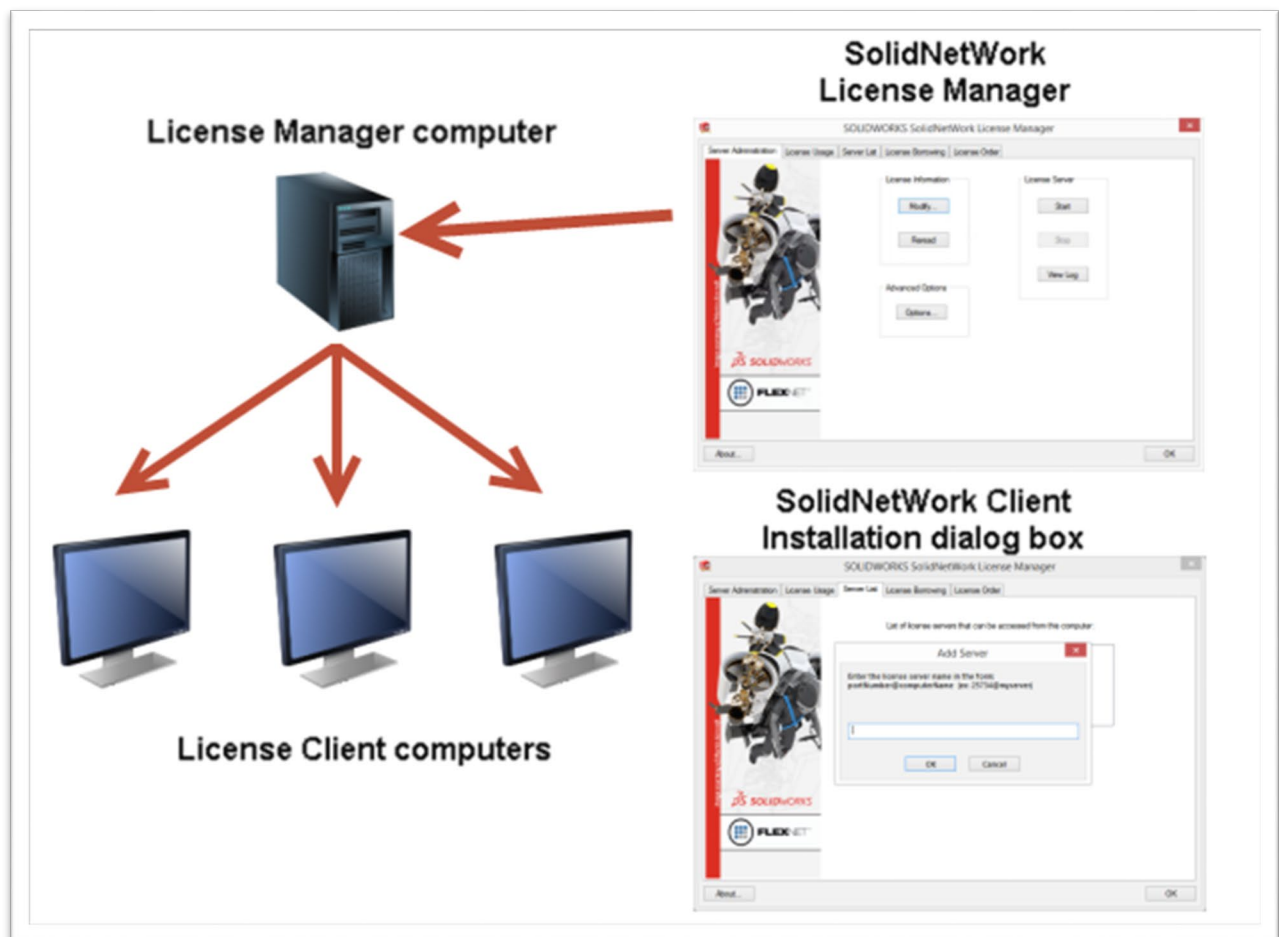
License Manager computer

SolidNetWork License Manager

SOLIDWORKS SolidNetWork License Manager

Server Administration | License Usage | Server List | License Borrowing | License Order

License Information

Modify...

Reload

License Server

Start

Stop

View Log

Advanced Options

Options...

SOLIDWORKS

FLEXNET

About...

OK

License Client computers

SolidNetWork Client Installation dialog box

SOLIDWORKS SolidNetWork License Manager

Server Administration | License Usage | Server List | License Borrowing | License Order

List of license servers that can be accessed from this computer:

Add Server

Enter the license server name in the form: portNumber@computerName (ex: 25734@myserver)

OK

Cancel

SOLIDWORKS

FLEXNET

About...

OK